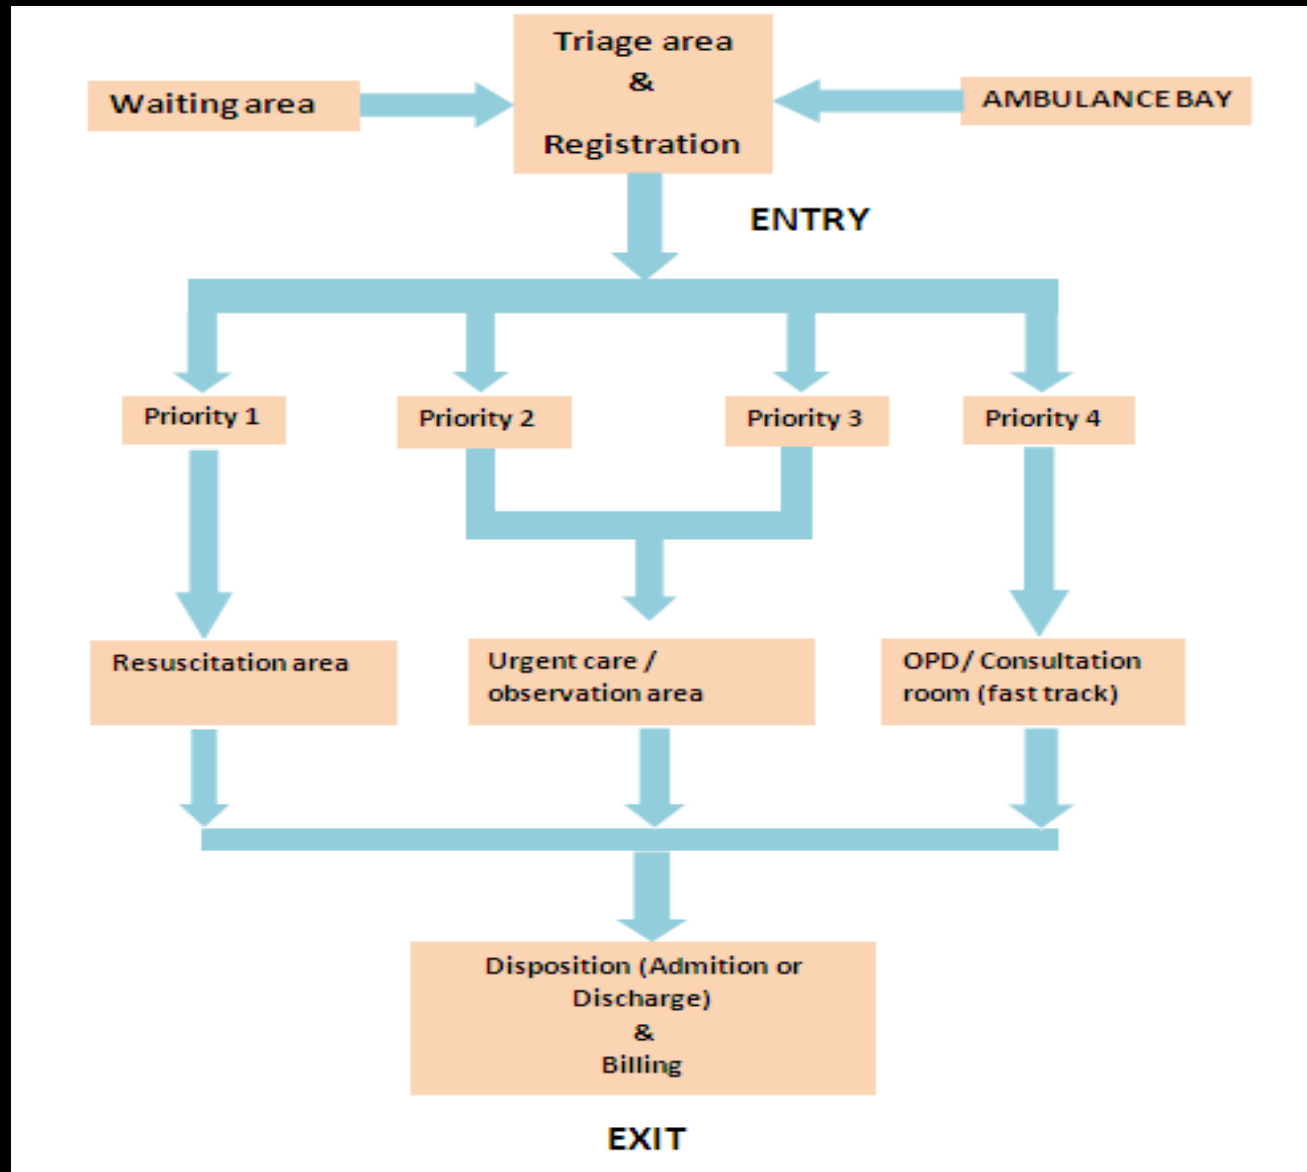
Waiting area

Triage area
&
Registration

AMBULANCE BAY

ENTRY

Priority 1

Priority 2

Priority 3

Priority 4

Resuscitation area

Urgent care / observation area

OPD/ Consultation room (fast track)

Disposition (Admition or Discharge)
&
Billing

EXIT